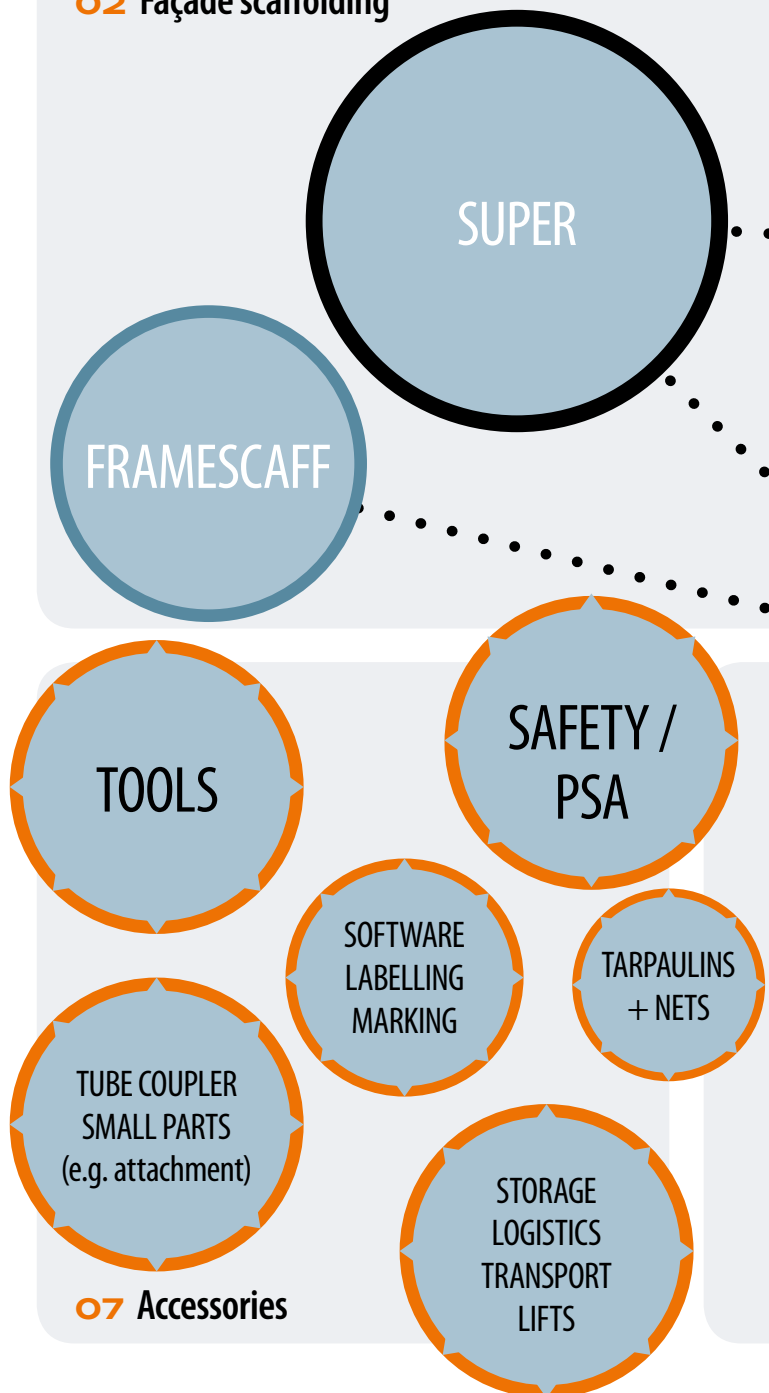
02 Façade scaffolding

SUPER

FRAMESCAFF

TOOLS

SAFETY / PSA

SOFTWARE LABELLING MARKING

TARPAULINS + NETS

TUBE COUPLER SMALL PARTS (e.g. attachment)

STORAGE LOGISTICS TRANSPORT LIFTS

07 Accessories